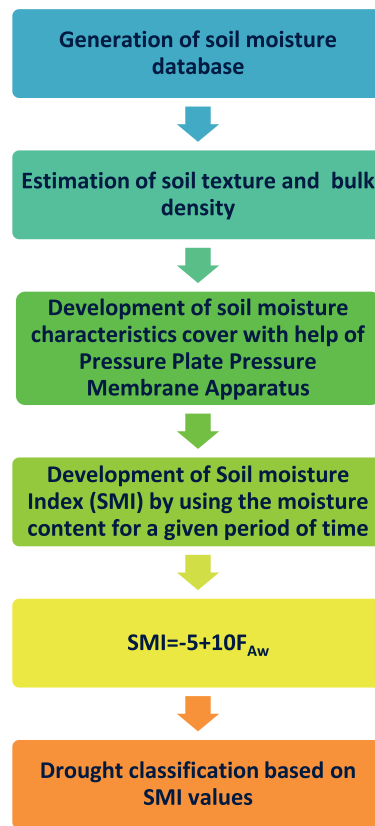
Generation of soil moisture database

Estimation of soil texture and bulk density

Development of soil moisture characteristics cover with help of Pressure Plate Pressure Membrane Apparatus

Development of Soil moisture Index (SMI) by using the moisture content for a given period of time

SMI=-5+10$F_{Aw}$

Drought classification based on SMI values